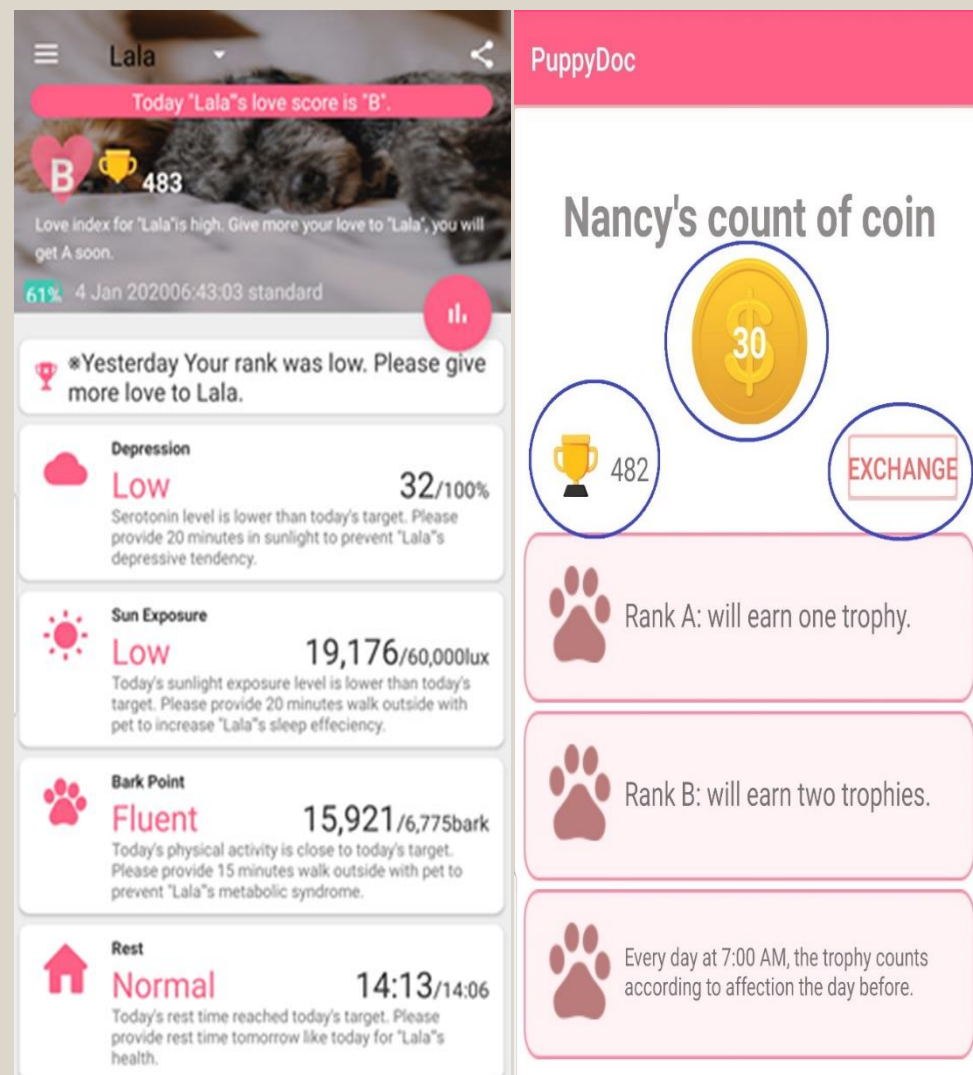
Lala

Today "Lala"s love score is "B".

B 483

Love index for "Lala"is high. Give more your love to "Lala", you will get A soon.

61% 4 Jan 202006:43:03 standard

※Yesterday Your rank was low. Please give more love to Lala.

Depression
Low 32/100%
Serotonin level is lower than today's target. Please provide 20 minutes in sunlight to prevent "Lala"s depressive tendency.

Sun Exposure
Low 19,176/60,000lux
Today's sunlight exposure level is lower than today's target. Please provide 20 minutes walk outside with pet to increase "Lala"s sleep effeciency.

Bark Point
Fluent 15,921/6,775bark
Today's physical activity is close to today's target. Please provide 15 minutes walk outside with pet to prevent "Lala"s metabolic syndrome.

Rest
Normal 14:13/14:06
Today's rest time reached today's target. Please provide rest time tomorrow like today for "Lala"s health.

PuppyDoc

Nancy's count of coin

30

482

EXCHANGE

Rank A: will earn one trophy.

Rank B: will earn two trophies.

Every day at 7:00 AM, the trophy counts according to affection the day before.